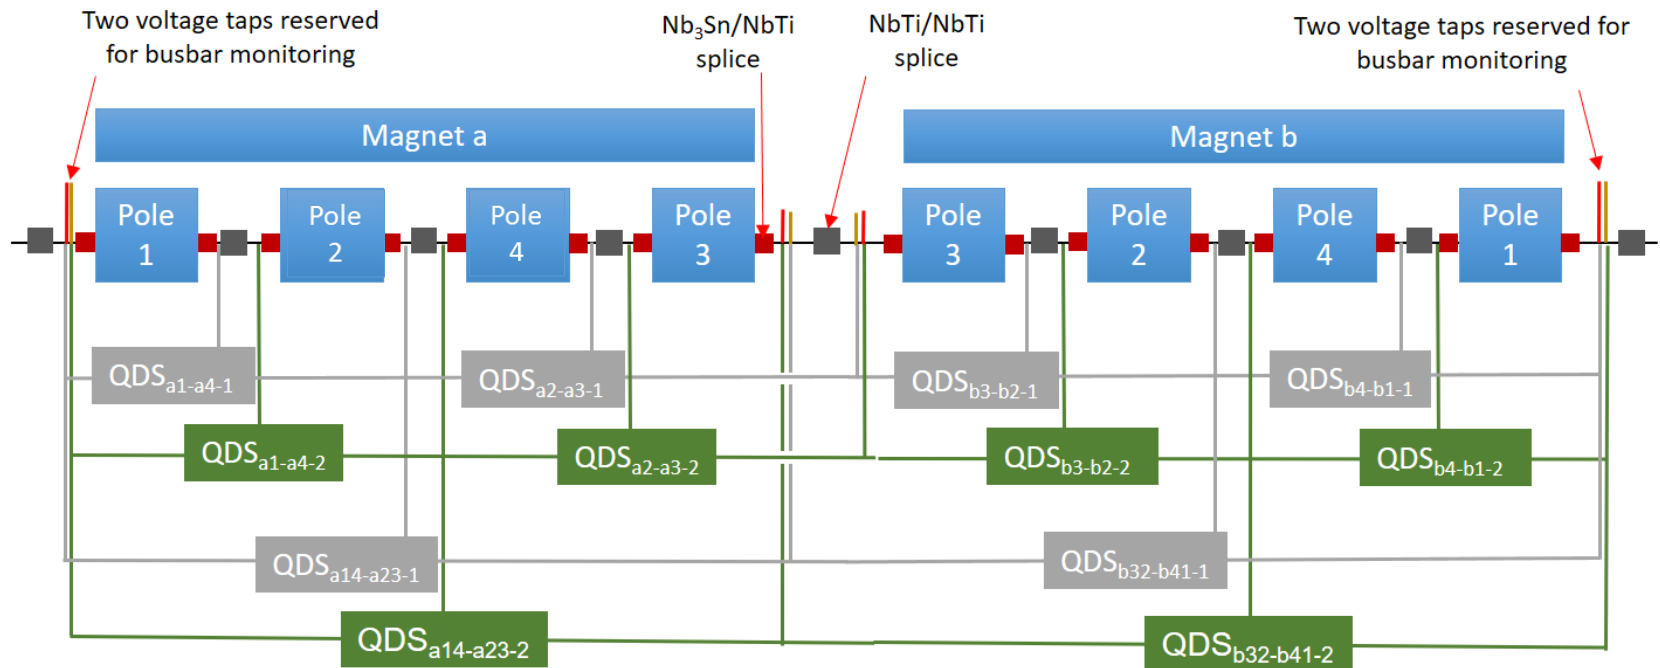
Two voltage taps reserved for busbar monitoring

$Nb_3Sn$/NbTi splice

NbTi/NbTi splice

Two voltage taps reserved for busbar monitoring

Magnet a

Magnet b

Pole 1

Pole 2

Pole 4

Pole 3

Pole 3

Pole 2

Pole 4

Pole 1

$QDS_{a1\text{-}a4\text{-}1}$

$QDS_{a2\text{-}a3\text{-}1}$

$QDS_{b3\text{-}b2\text{-}1}$

$QDS_{b4\text{-}b1\text{-}1}$

$QDS_{a1\text{-}a4\text{-}2}$

$QDS_{a2\text{-}a3\text{-}2}$

$QDS_{b3\text{-}b2\text{-}2}$

$QDS_{b4\text{-}b1\text{-}2}$

$QDS_{a14\text{-}a23\text{-}1}$

$QDS_{b32\text{-}b41\text{-}1}$

$QDS_{a14\text{-}a23\text{-}2}$

$QDS_{b32\text{-}b41\text{-}2}$